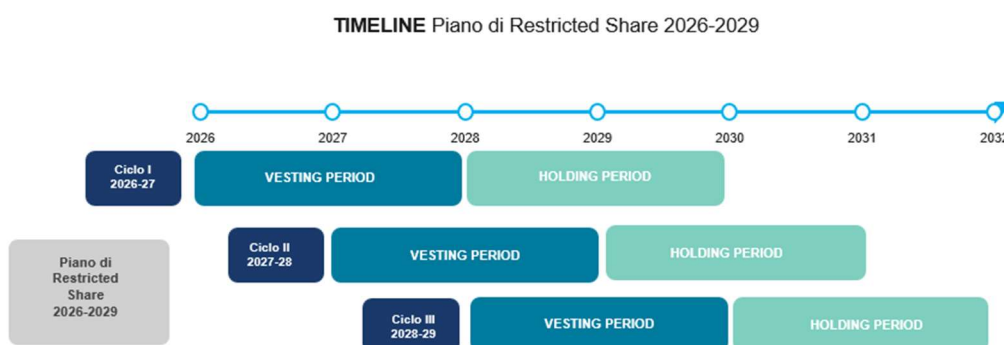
TIMELINE Piano di Restricted Share 2026-2029

2026 2027 2028 2029 2030 2031 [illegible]

Ciclo I 2026-27

VESTING PERIOD

HOLDING PERIOD

Piano di Restricted Share 2026-2029

Ciclo II 2027-28

VESTING PERIOD

HOLDING PERIOD

Ciclo III 2028-29

VESTING PERIOD

HOLDING PERIOD